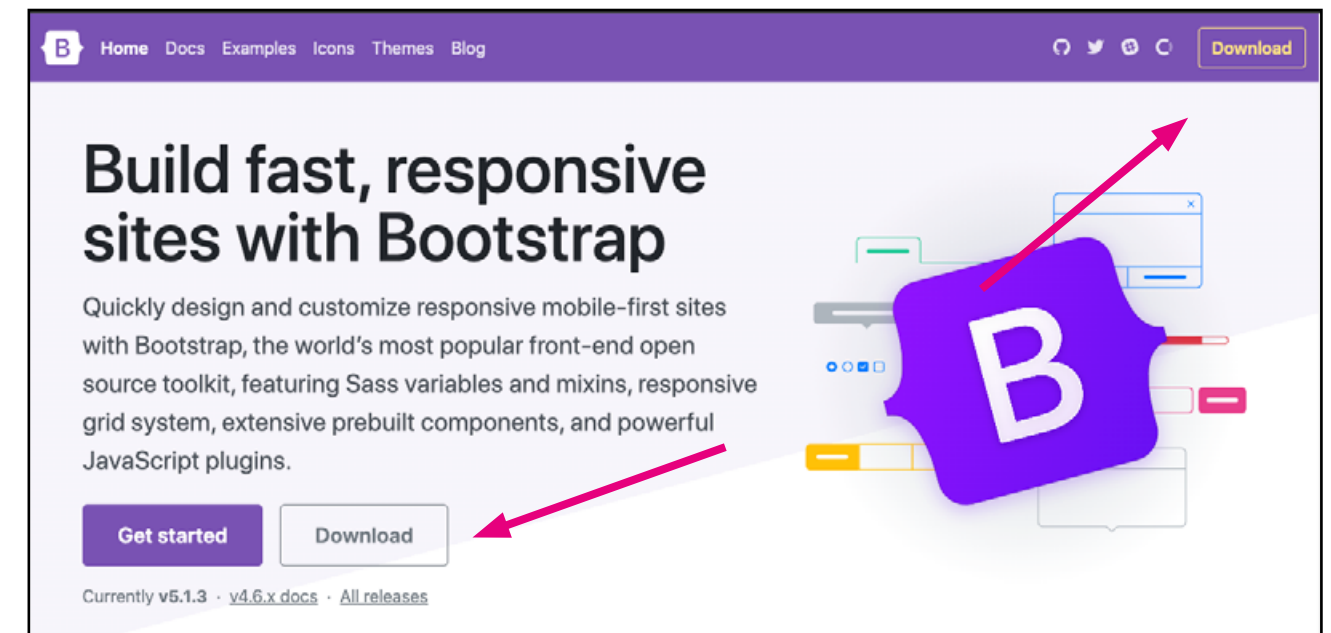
B Home Docs Examples Icons Themes Blog

Download

Build fast, responsive sites with Bootstrap

Quickly design and customize responsive mobile-first sites with Bootstrap, the world's most popular front-end open source toolkit, featuring Sass variables and mixins, responsive grid system, extensive prebuilt components, and powerful JavaScript plugins.

Get started Download

Currently v5.1.3 · v4.6.x docs · All releases

B